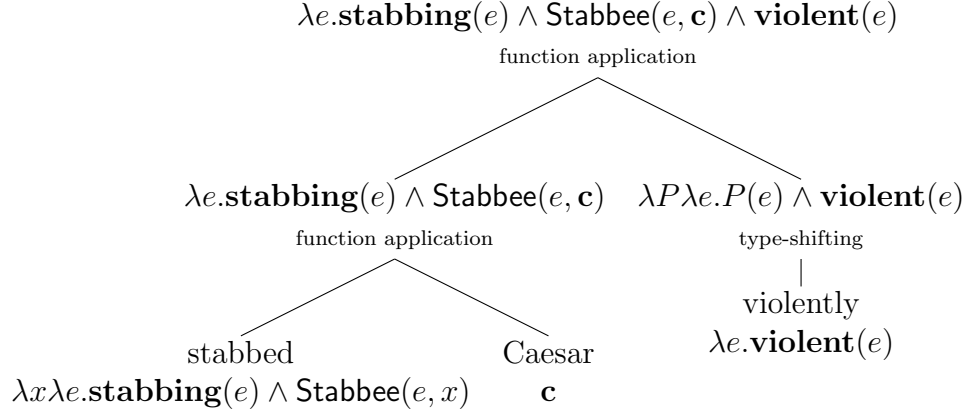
$\lambda e.\mathbf{stabbing}(e) \wedge \mathsf{Stabbee}(e, \mathbf{c}) \wedge \mathbf{violent}(e)$

function application

$\lambda e.\mathbf{stabbing}(e) \wedge \mathsf{Stabbee}(e, \mathbf{c})$

function application

$\lambda P \lambda e.P(e) \wedge \mathbf{violent}(e)$

type-shifting

stabbed

$\lambda x \lambda e.\mathbf{stabbing}(e) \wedge \mathsf{Stabbee}(e, x)$

Caesar

$\mathbf{c}$

violently

$\lambda e.\mathbf{violent}(e)$